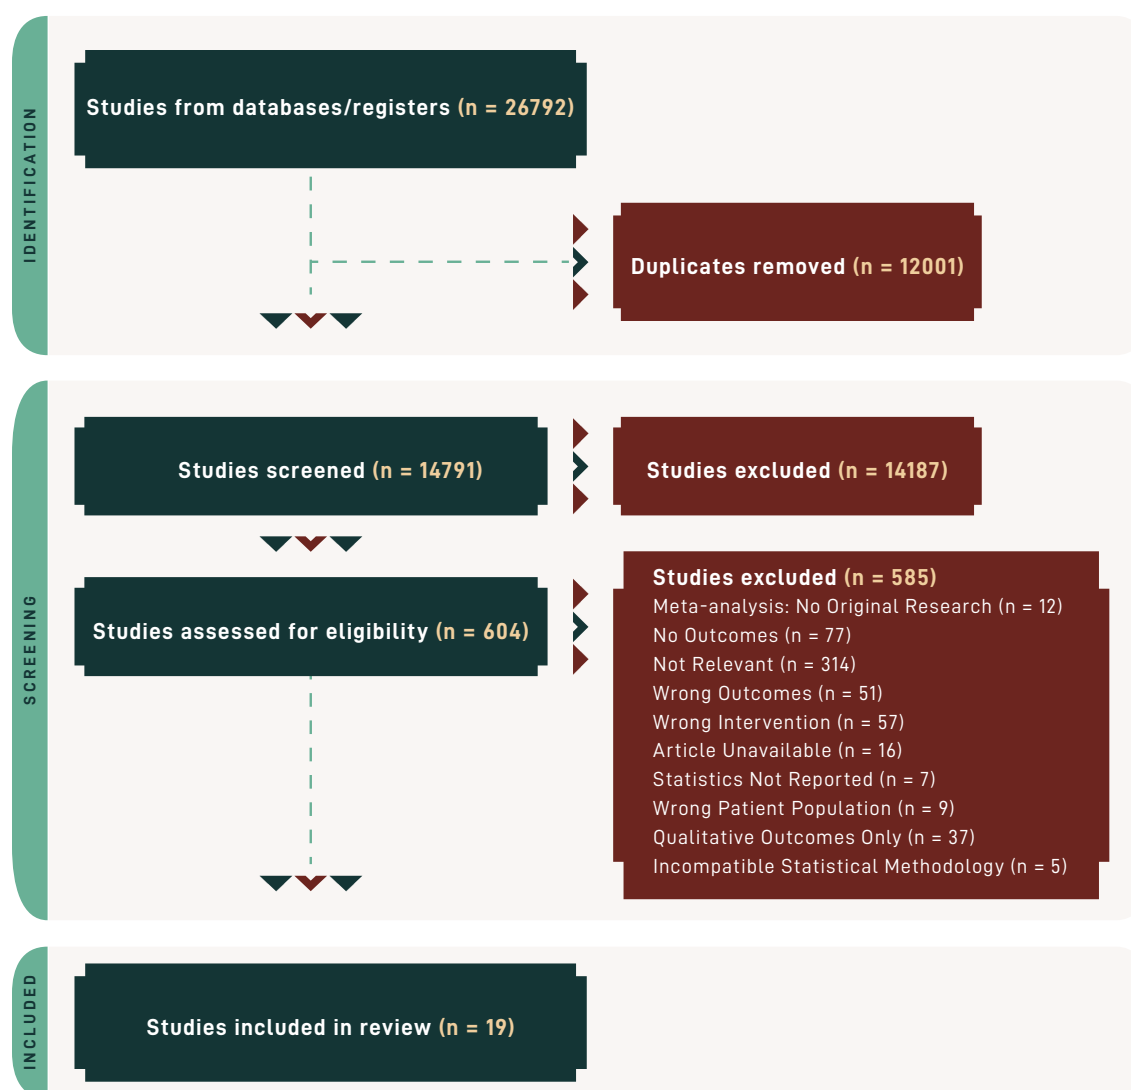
IDENTIFICATION

Studies from databases/registers (n = 26792)

Duplicates removed (n = 12001)

SCREENING

Studies screened (n = 14791)

Studies excluded (n = 14187)

Studies assessed for eligibility (n = 604)

Studies excluded (n = 585)
Meta-analysis: No Original Research (n = 12)
No Outcomes (n = 77)
Not Relevant (n = 314)
Wrong Outcomes (n = 51)
Wrong Intervention (n = 57)
Article Unavailable (n = 16)
Statistics Not Reported (n = 7)
Wrong Patient Population (n = 9)
Qualitative Outcomes Only (n = 37)
Incompatible Statistical Methodology (n = 5)

INCLUDED

Studies included in review (n = 19)